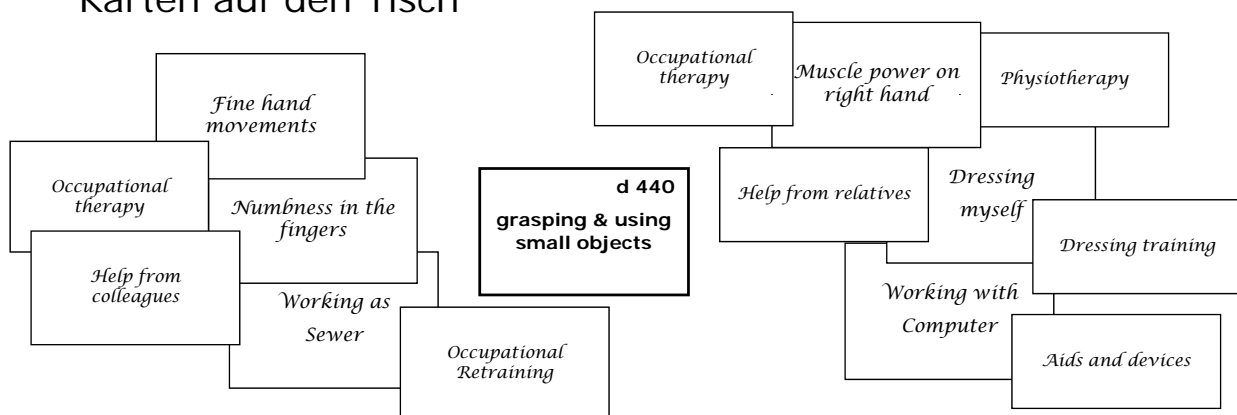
Karten auf den Tisch

Fine hand movements

Occupational therapy

Numbness in the fingers

Help from colleagues

Working as Sewer

Occupational Retraining

d 440
grasping & using small objects

Occupational therapy

Muscle power on right hand

Physiotherapy

Help from relatives

Dressing myself

Dressing training

Working with Computer

Aids and devices